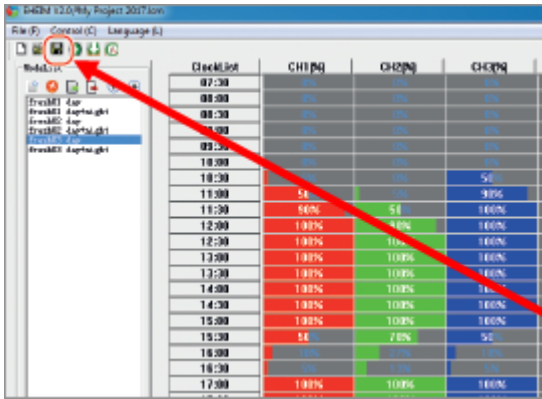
EHEIM V2.0/My Project 2017.lcm

File (F) Control (C) Language (L)

ModeList

freshM1 day
freshM1 daytnight
freshM2 day
freshM2 daytnight
freshM3 day
freshM3 daytnight

| ClockList | CH1[%] | CH2[%] | CH3[%] |
|---|---|---|---|
| 07:30 | 0% | 0% | 0% |
| 08:00 | 0% | 0% | 0% |
| 08:30 | 0% | 0% | 0% |
| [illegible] | 0% | 0% | 0% |
| 09:30 | 0% | 0% | 0% |
| 10:00 | 0% | 0% | 0% |
| 10:30 | 0% | 0% | 50 |
| 11:00 | 50 | 0% | 90% |
| 11:30 | 90% | 50 | 100% |
| 12:00 | 100% | 90% | 100% |
| 12:30 | 100% | 100% | 100% |
| 13:00 | 100% | 100% | 100% |
| 13:30 | 100% | 100% | 100% |
| 14:00 | 100% | 100% | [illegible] |
| 14:30 | 100% | 100% | 100% |
| 15:00 | 100% | 100% | 100% |
| 15:30 | 50 | 70% | 50 |
| 16:00 | 10% | 10% | 10% |
| 16:30 | 0% | 0% | 0% |
| 17:00 | 100% | 100% | 100% |